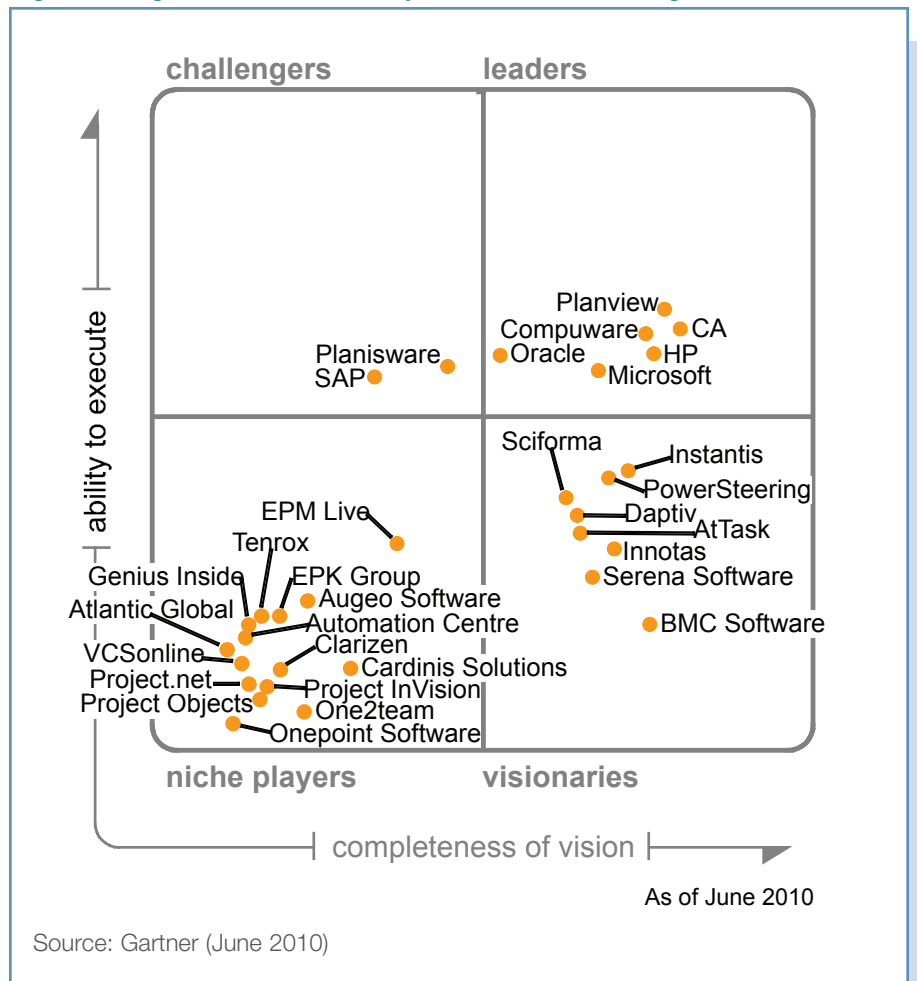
challengers

leaders

ability to execute

Planview
Compuware
CA
Oracle
HP
Microsoft

Planisware
SAP

Sciforma
Instantis
PowerSteering
Daptiv
AtTask
Innotas
Serena Software
BMC Software

EPM Live
Tenrox
Genius Inside
EPK Group
Augeo Software
Atlantic Global
Automation Centre
Clarizen
VCSonline
Cardinis Solutions
Project.net
Project InVision
Project Objects
One2team
Onepoint Software

niche players

visionaries

completeness of vision

As of June 2010

Source: Gartner (June 2010)